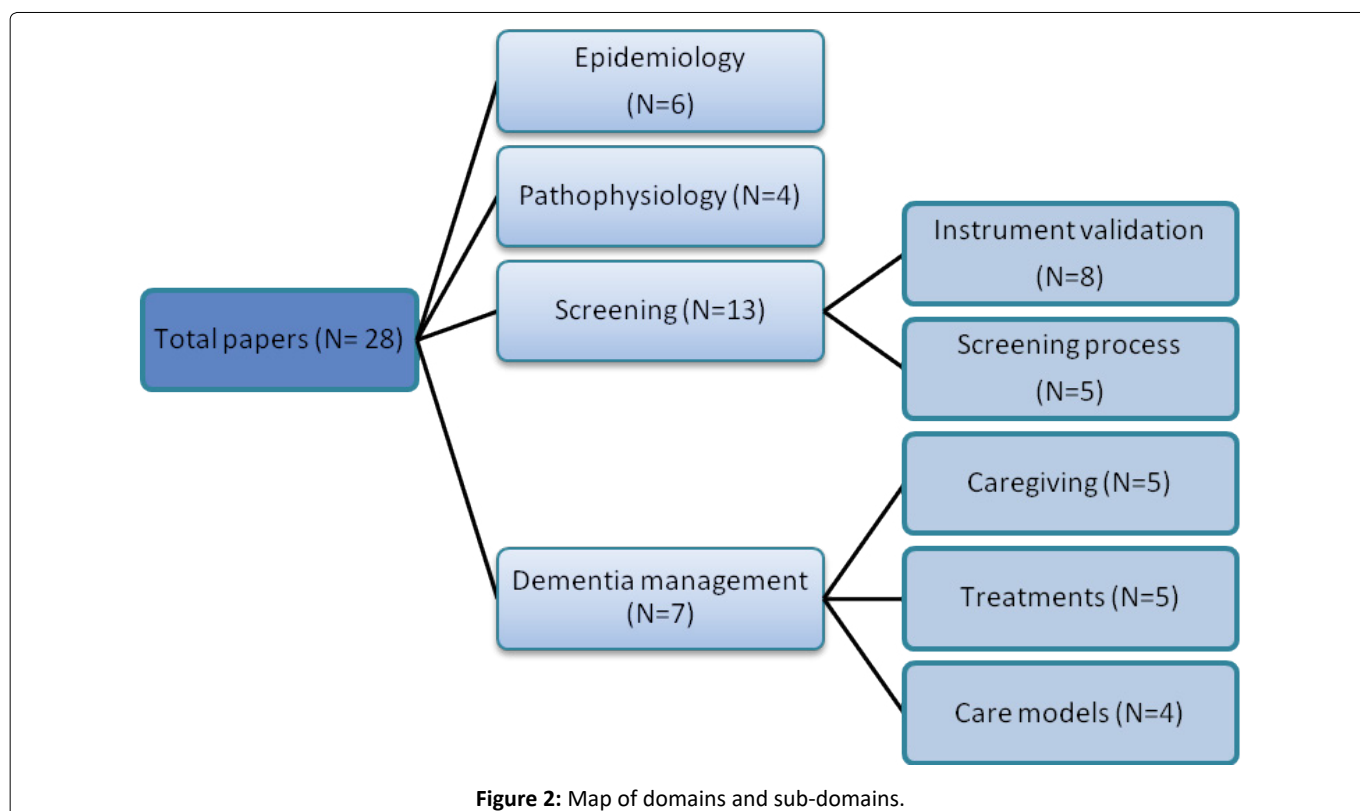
Epidemiology
(N=6)

Pathophysiology (N=4)

Instrument validation
(N=8)

Total papers (N= 28)

Screening (N=13)

Screening process
(N=5)

Caregiving (N=5)

Dementia management
(N=7)

Treatments (N=5)

Care models (N=4)

**Figure 2:** Map of domains and sub-domains.